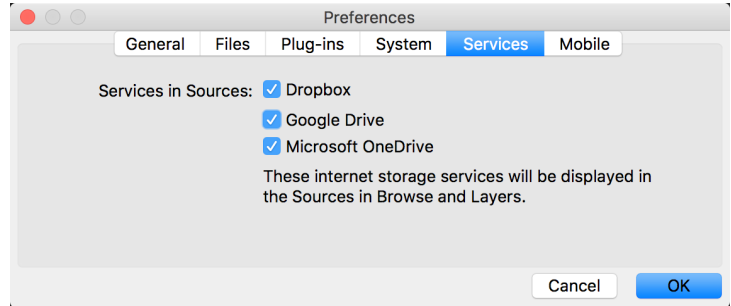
Preferences

General Files Plug-ins System Services Mobile

Services in Sources: Dropbox

Google Drive

Microsoft OneDrive

These internet storage services will be displayed in the Sources in Browse and Layers.

Cancel OK